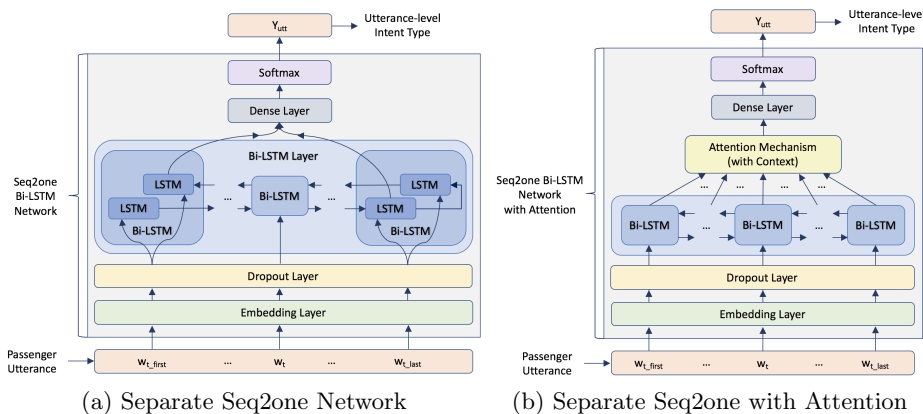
$Y_{utt}$

Utterance-level Intent Type

Softmax

Dense Layer

Bi-LSTM Layer

LSTM

LSTM

Bi-LSTM

...

Bi-LSTM

...

LSTM

LSTM

Bi-LSTM

Seq2one Bi-LSTM Network

Dropout Layer

Embedding Layer

Passenger Utterance

$w_{t\_first}$ ... $w_t$ ... $w_{t\_last}$

(a) Separate Seq2one Network

$Y_{utt}$

Utterance-level Intent Type

Softmax

Dense Layer

Attention Mechanism (with Context)

... ... ... ...

Seq2one Bi-LSTM Network with Attention

Bi-LSTM ... Bi-LSTM ... Bi-LSTM

Dropout Layer

Embedding Layer

Passenger Utterance

$w_{t\_first}$ ... $w_t$ ... $w_{t\_last}$

(b) Separate Seq2one with Attention